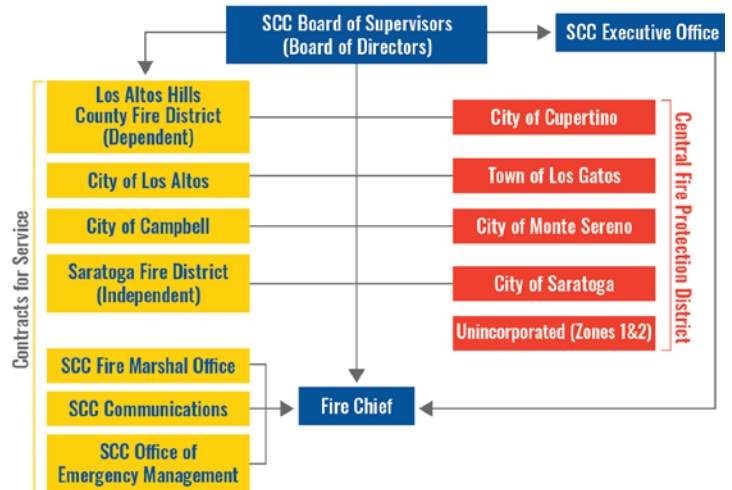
SCC Board of Supervisors
(Board of Directors)

SCC Executive Office

Contracts for Service

Los Altos Hills
County Fire District
(Dependent)

City of Los Altos

City of Campbell

Saratoga Fire District
(Independent)

City of Cupertino

Town of Los Gatos

City of Monte Sereno

City of Saratoga

Unincorporated (Zones 1&2)

Central Fire Protection District

SCC Fire Marshal Office

SCC Communications

SCC Office of
Emergency Management

Fire Chief